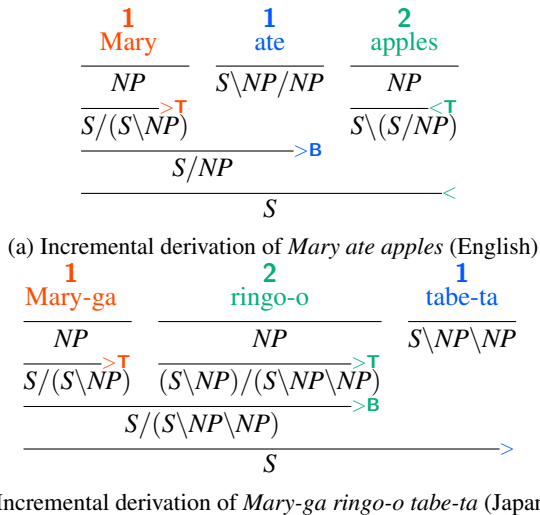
1 Mary | 1 ate | 2 apples

$NP$ | $S\backslash NP/NP$ | $NP$

$>T$ $S/(S\backslash NP)$ | $<T$ $S\backslash(S/NP)$

$>B$ $S/NP$

$<$ $S$

(a) Incremental derivation of *Mary ate apples* (English)

1 Mary-ga | 2 ringo-o | 1 tabe-ta

$NP$ | $NP$ | $S\backslash NP\backslash NP$

$>T$ $S/(S\backslash NP)$ | $>T$ $(S\backslash NP)/(S\backslash NP\backslash NP)$

$>B$ $S/(S\backslash NP\backslash NP)$

$>$ $S$

Incremental derivation of *Mary-ga ringo-o tabe-ta* (Japan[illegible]